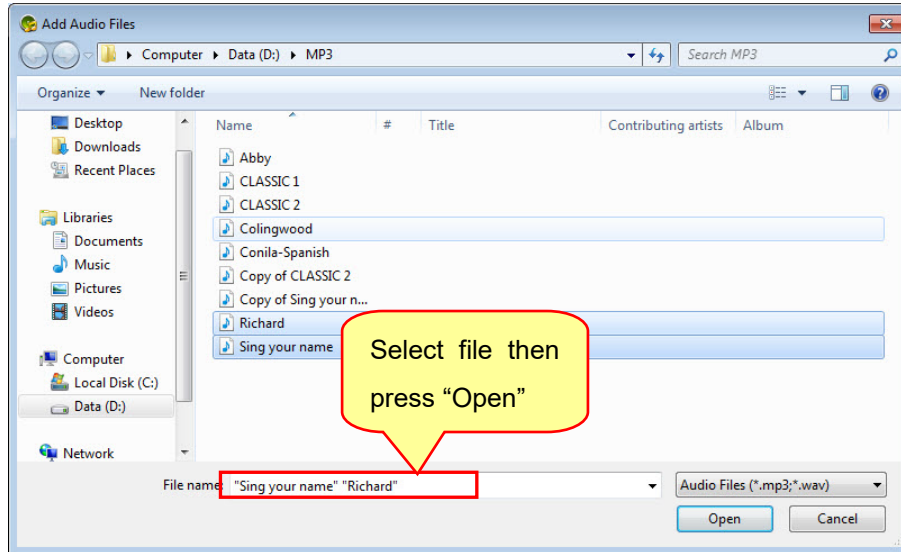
Add Audio Files

Computer ▸ Data (D:) ▸ MP3

Search MP3

Organize ▾ New folder

Desktop
Downloads
Recent Places

Libraries
Documents
Music
Pictures
Videos

Computer
Local Disk (C:)
Data (D:)

Network

| Name | # | Title | Contributing artists | Album |
|---|---|---|---|---|
| Abby | | | | |
| CLASSIC 1 | | | | |
| CLASSIC 2 | | | | |
| Colingwood | | | | |
| Conila-Spanish | | | | |
| Copy of CLASSIC 2 | | | | |
| Copy of Sing your n... | | | | |
| Richard | | | | |
| Sing your name | | | | |

Select file then press "Open"

File name: "Sing your name" "Richard"

Audio Files (*.mp3;*.wav)

Open

Cancel